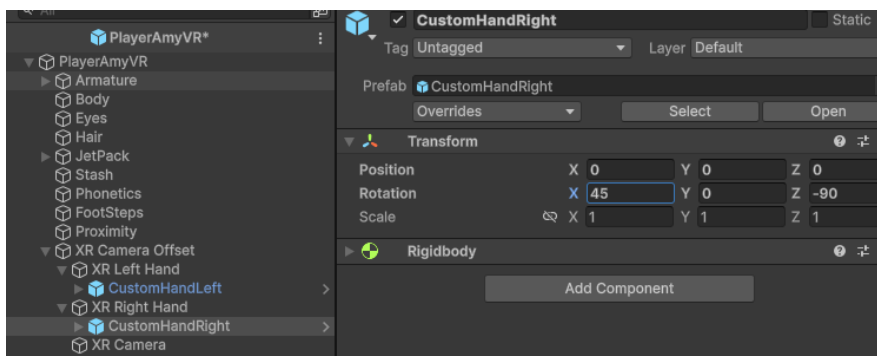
All

PlayerAmyVR*

PlayerAmyVR
Armature
Body
Eyes
Hair
JetPack
Stash
Phonetics
FootSteps
Proximity
XR Camera Offset
XR Left Hand
CustomHandLeft
XR Right Hand
CustomHandRight
XR Camera

CustomHandRight
Static
Tag Untagged
Layer Default
Prefab CustomHandRight
Overrides
Select
Open
Transform
Position X 0 Y 0 Z 0
Rotation X 45 Y 0 Z -90
Scale X 1 Y 1 Z 1
Rigidbody
Add Component